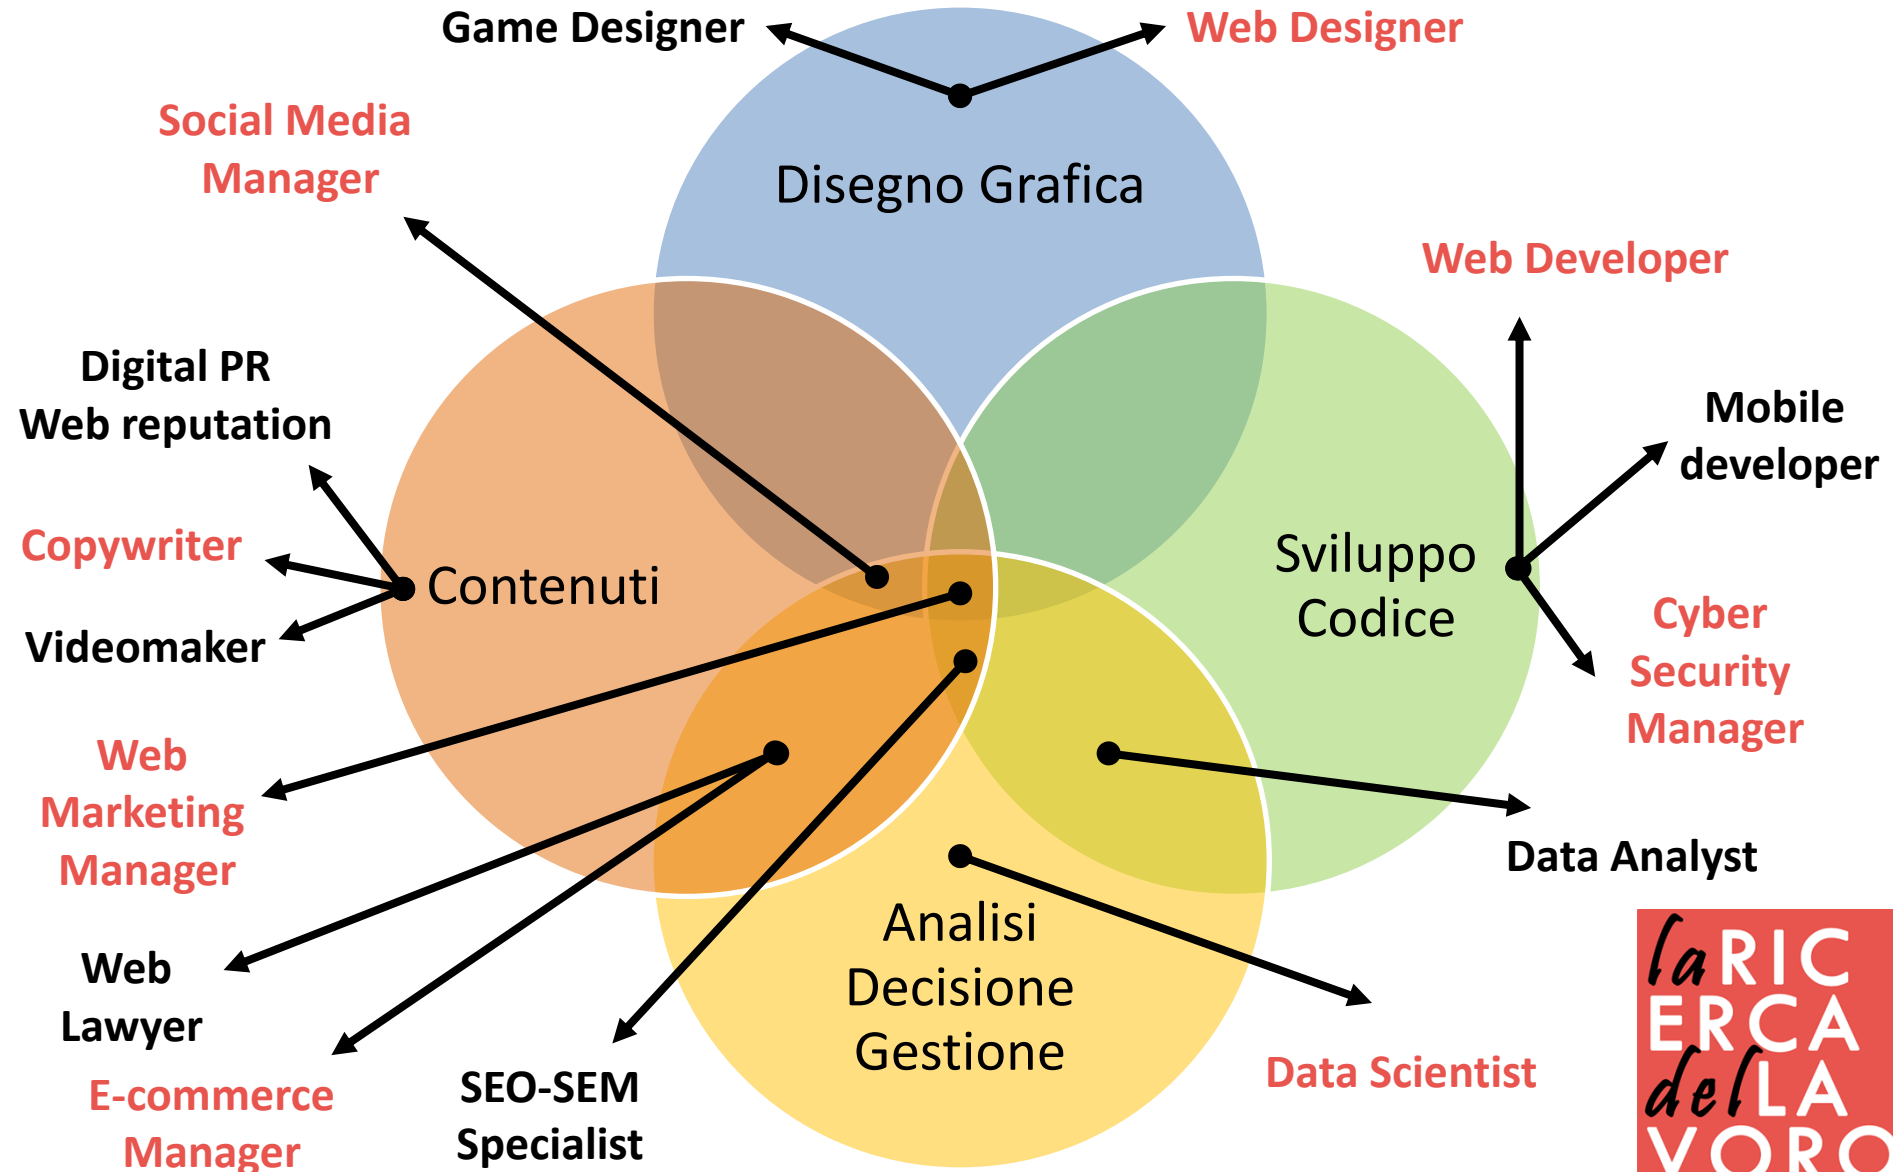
Game Designer

Web Designer

Social Media Manager

Disegno Grafica

Web Developer

Digital PR
Web reputation

Mobile developer

Copywriter

Contenuti

Sviluppo Codice

Videomaker

Cyber Security Manager

Web Marketing Manager

Data Analyst

Web Lawyer

Analisi
Decisione
Gestione

E-commerce Manager

SEO-SEM Specialist

Data Scientist

la RICERCA del LAVORO